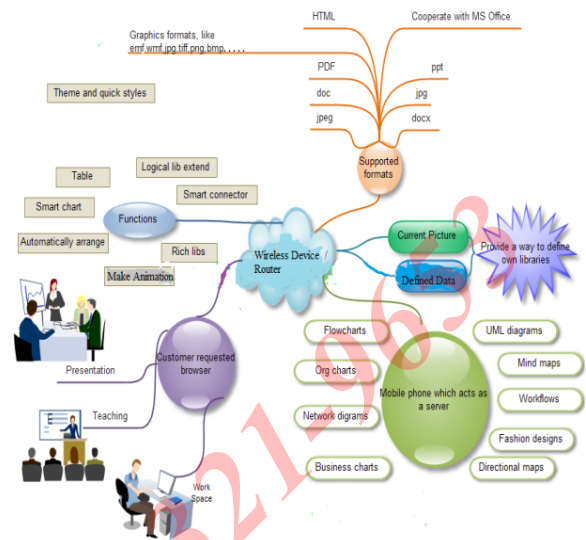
HTML

Cooperate with MS Office

Graphics formats, like emf,wmf,jpg,tiff,png,bmp, . . . . .

PDF

ppt

Theme and quick styles

doc

jpg

jpeg

docx

Supported formats

Logical lib extend

Table

Smart connector

Smart chart

Functions

Automatically arrange

Rich libs

Make Animation

Wireless Device / Router

Current Picture

Provide a way to define own libraries

Defined Data

Presentation

Customer requested browser

Flowcharts

UML diagrams

Org charts

Mind maps

Mobile phone which acts as a server

Workflows

Teaching

Network digrams

Fashion designs

Business charts

Directional maps

Work Space